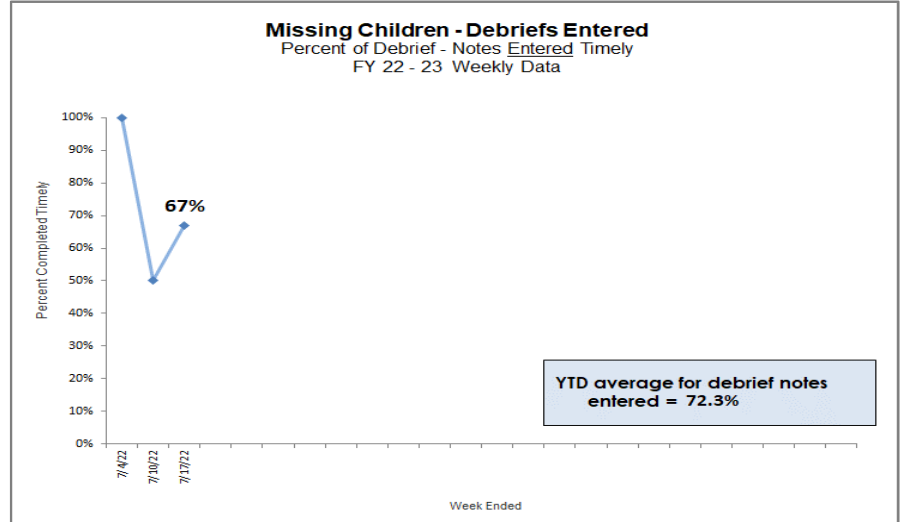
Missing Children - Debriefs Entered
Percent of Debrief - Notes Entered Timely
FY 22 - 23 Weekly Data

100%
90%
80%
70%
60%
50%
40%
30%
20%
10%
0%

Percent Completed Timely

67%

YTD average for debrief notes entered = 72.3%

7/4/22
7/10/22
7/17/22

Week Ended